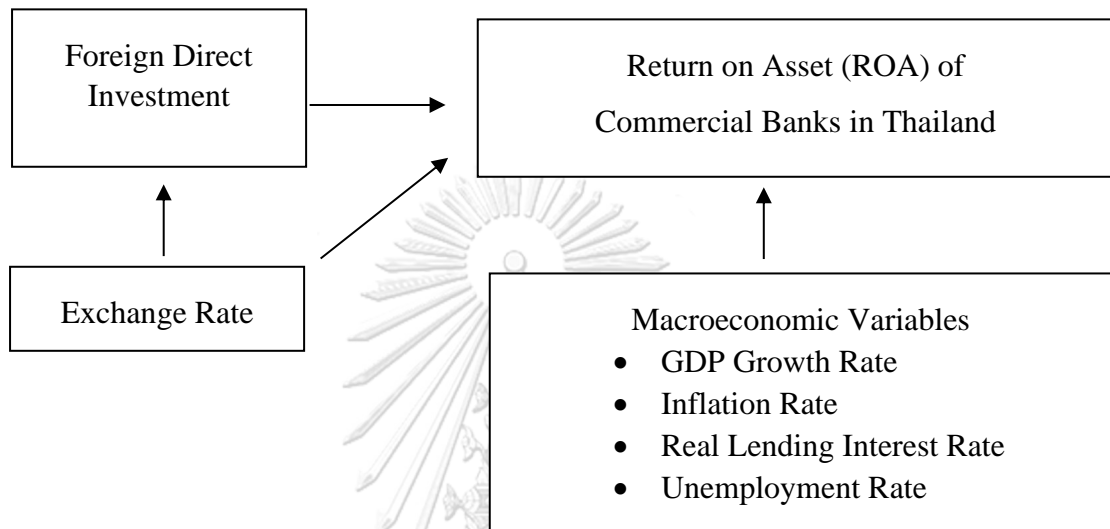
Foreign Direct Investment

Return on Asset (ROA) of Commercial Banks in Thailand

Exchange Rate

Macroeconomic Variables
- GDP Growth Rate
- Inflation Rate
- Real Lending Interest Rate
- Unemployment Rate